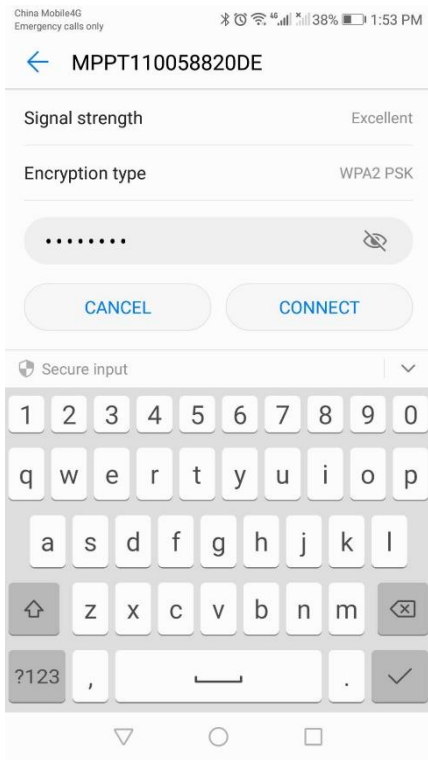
China Mobile4G
Emergency calls only

38% 1:53 PM

MPPT110058820DE

Signal strength Excellent

Encryption type WPA2 PSK

•••••••••

CANCEL

CONNECT

Secure input

1 2 3 4 5 6 7 8 9 0

q w e r t y u i o p

a s d f g h j k l

z x c v b n m

?123 , .